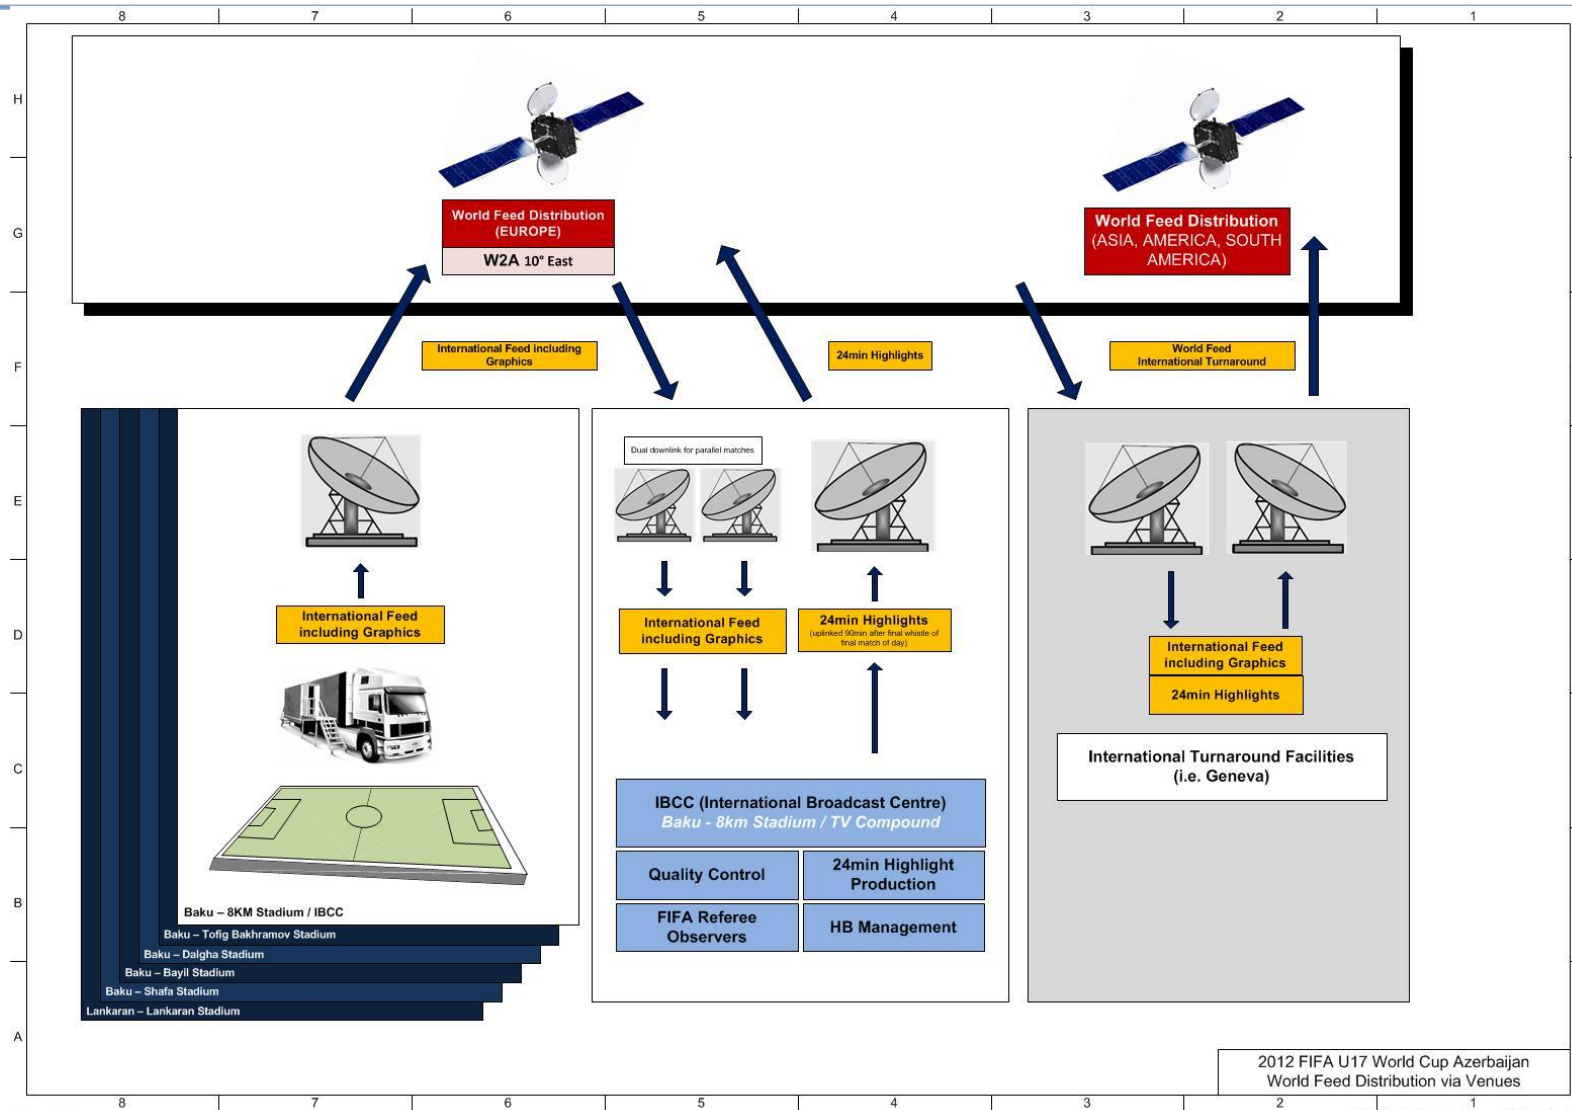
8 7 6 5 4 3 2 1

H
G
F
E
D
C
B
A

World Feed Distribution (EUROPE)
W2A 10° East

World Feed Distribution (ASIA, AMERICA, SOUTH AMERICA)

International Feed including Graphics

24min Highlights

World Feed International Turnaround

International Feed including Graphics

Baku – 8KM Stadium / IBCC
Baku – Tofig Bakhramov Stadium
Baku – Dalgha Stadium
Baku – Bayil Stadium
Baku – Shafa Stadium
Lankaran – Lankaran Stadium

Dual downlink for parallel matches

International Feed including Graphics

24min Highlights
(uplinked 90min after final whistle of final match of day)

IBCC (International Broadcast Centre)
Baku - 8km Stadium / TV Compound

Quality Control
24min Highlight Production
FIFA Referee Observers
HB Management

International Feed including Graphics
24min Highlights

International Turnaround Facilities (i.e. Geneva)

2012 FIFA U17 World Cup Azerbaijan
World Feed Distribution via Venues

8 7 6 5 4 3 2 1